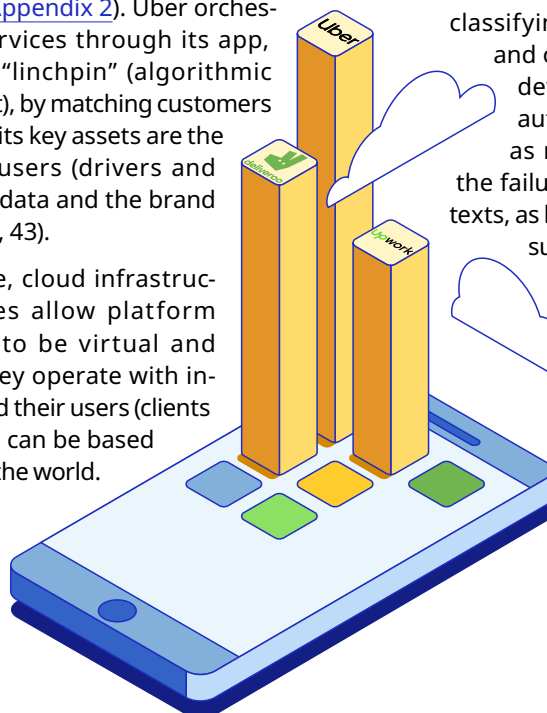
ppendix 2). Uber orchesrvices through its app, "linchpin" (algorithmic ), by matching customers its key assets are the users (drivers and data and the brand , 43).

e, cloud infrastrucces allow platform to be virtual and ey operate with ind their users (clients can be based the world.

Uber

deliveroo

Upwork

classifyi and d de aut as r the failu texts, as l su